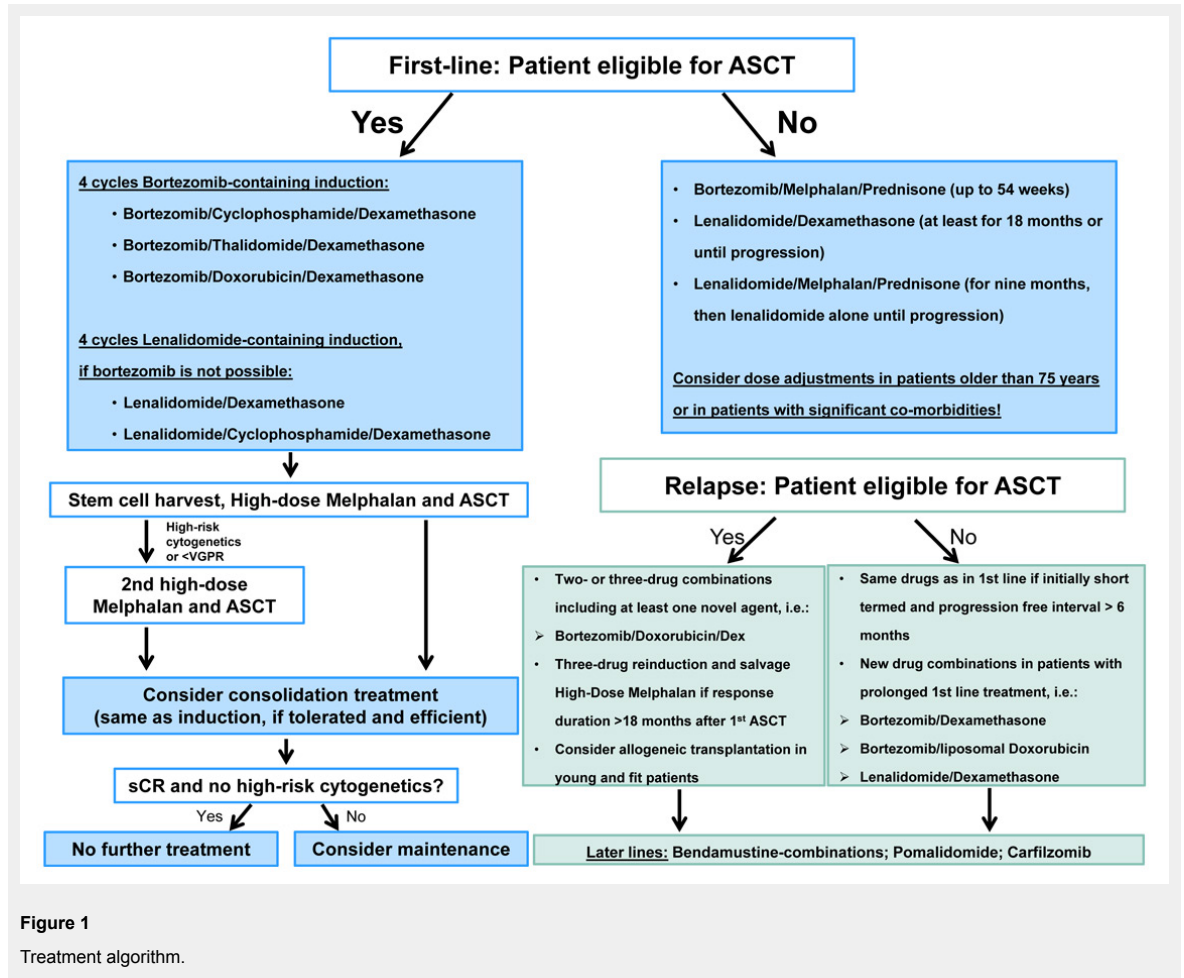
First-line: Patient eligible for ASCT

Yes

No

4 cycles Bortezomib-containing induction:

• Bortezomib/Cyclophosphamide/Dexamethasone

• Bortezomib/Thalidomide/Dexamethasone

• Bortezomib/Doxorubicin/Dexamethasone

4 cycles Lenalidomide-containing induction, if bortezomib is not possible:

• Lenalidomide/Dexamethasone

• Lenalidomide/Cyclophosphamide/Dexamethasone

• Bortezomib/Melphalan/Prednisone (up to 54 weeks)

• Lenalidomide/Dexamethasone (at least for 18 months or until progression)

• Lenalidomide/Melphalan/Prednisone (for nine months, then lenalidomide alone until progression)

Consider dose adjustments in patients older than 75 years or in patients with significant co-morbidities!

Stem cell harvest, High-dose Melphalan and ASCT

High-risk cytogenetics or <VGPR

2nd high-dose Melphalan and ASCT

Consider consolidation treatment (same as induction, if tolerated and efficient)

sCR and no high-risk cytogenetics?

Yes

No

No further treatment

Consider maintenance

Relapse: Patient eligible for ASCT

Yes

No

• Two- or three-drug combinations including at least one novel agent, i.e.:

➢ Bortezomib/Doxorubicin/Dex

• Three-drug reinduction and salvage High-Dose Melphalan if response duration >18 months after 1$^{st}$ ASCT

• Consider allogeneic transplantation in young and fit patients

• Same drugs as in 1st line if initially short termed and progression free interval > 6 months

• New drug combinations in patients with prolonged 1st line treatment, i.e.:

➢ Bortezomib/Dexamethasone

➢ Bortezomib/liposomal Doxorubicin

➢ Lenalidomide/Dexamethasone

Later lines: Bendamustine-combinations; Pomalidomide; Carfilzomib

Figure 1

Treatment algorithm.